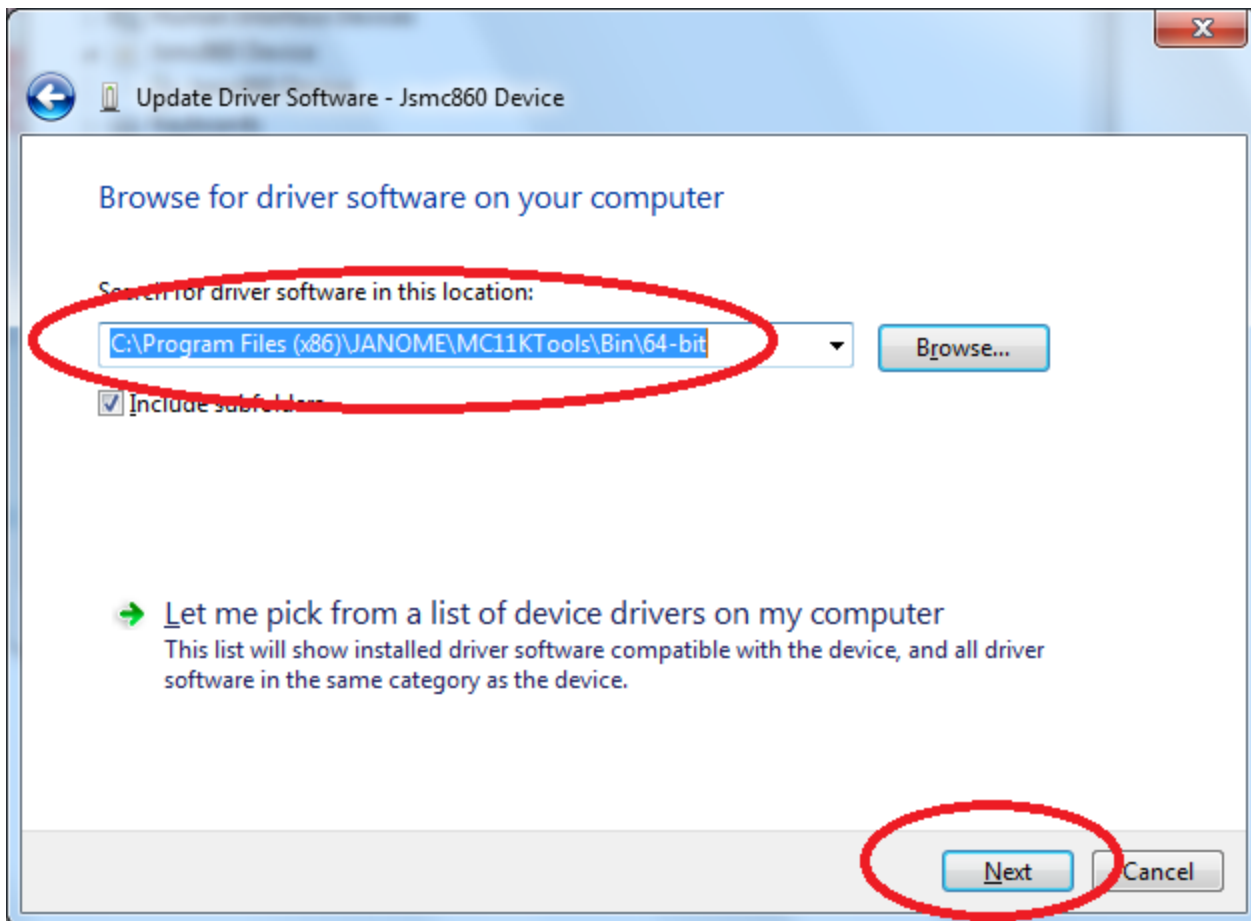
Update Driver Software - Jsmc860 Device

Browse for driver software on your computer

Search for driver software in this location:

C:\Program Files (x86)\JANOME\MC11KTools\Bin\64-bit

Browse...

Include subfolders

Let me pick from a list of device drivers on my computer
This list will show installed driver software compatible with the device, and all driver software in the same category as the device.

Next

Cancel